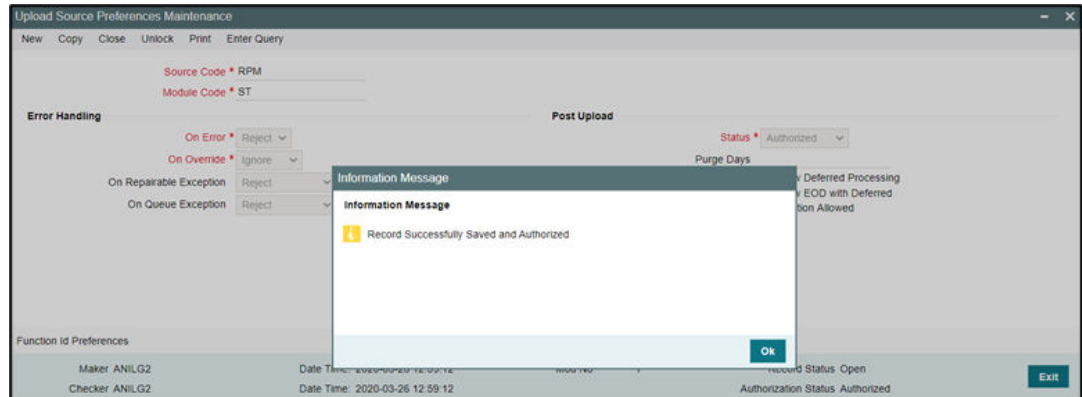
Upload Source Preferences Maintenance
- ×
New Copy Close Unlock Print Enter Query

Source Code * RPM
Module Code * ST

Error Handling
On Error * Reject
On Override * Ignore
On Repairable Exception Reject
On Queue Exception Reject

Post Upload
Status * Authorized
Purge Days
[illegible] Deferred Processing
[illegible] EOD with Deferred
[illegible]tion Allowed

Information Message
Information Message
Record Successfully Saved and Authorized
Ok

Function Id Preferences

Maker ANILG2
Date Time: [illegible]
Mod No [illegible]
Record Status Open
Checker ANILG2
Date Time: 2020-03-26 12:59:12
Authorization Status Authorized
Exit